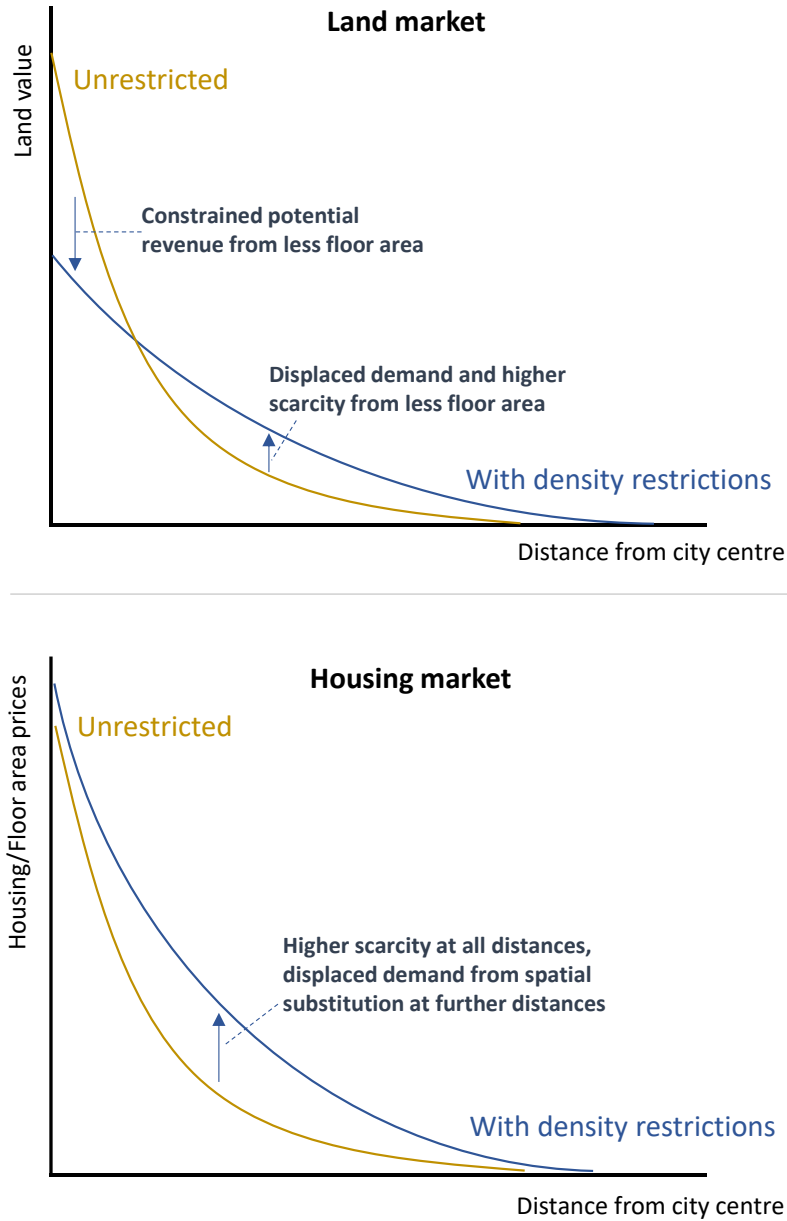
Land market

Land value

Unrestricted

Constrained potential revenue from less floor area

Displaced demand and higher scarcity from less floor area

With density restrictions

Distance from city centre

Housing market

Housing/Floor area prices

Unrestricted

Higher scarcity at all distances, displaced demand from spatial substitution at further distances

With density restrictions

Distance from city centre